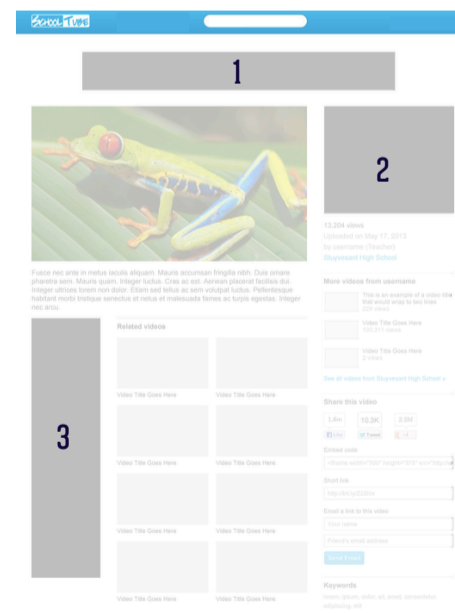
SchoolTube

1

2

3

13,204 views
Uploaded on May 17, 2013
by username (Teacher)
Stuyvesant High School

Fusce nec ante in metus iaculis aliquam. Mauris accumsan fringilla nibh. Duis ornare pharetra sem. Mauris quam. Integer luctus. Cras ac est. Aenean placerat facilisis dui. Integer ultrices lorem non dolor. Etiam sed tellus ac sem volutpat luctus. Pellentesque habitant morbi tristique senectus et netus et malesuada fames ac turpis egestas. Integer nec arcu.

More videos from username

This is an example of a video title that would wrap to two lines
200 views

Video Title Goes Here
125,201 views

Video Title Goes Here
3 views

See all videos from Stuyvesant High School »

Related videos

Video Title Goes Here
Video Title Goes Here
Video Title Goes Here
Video Title Goes Here
Video Title Goes Here
Video Title Goes Here
Video Title Goes Here
Video Title Goes Here

Share this video

1.6m
10.3K
2.0M
Like
Tweet
+1

Embed code
<iframe width="560" height="315" src="http://www

Short link
http://bit.ly/22Rrs

Email a link to this video
Your name
Friend's email address
Send Email

Keywords
lorem, ipsum, dolor, sit, amet, consectetur, adipiscing, elit